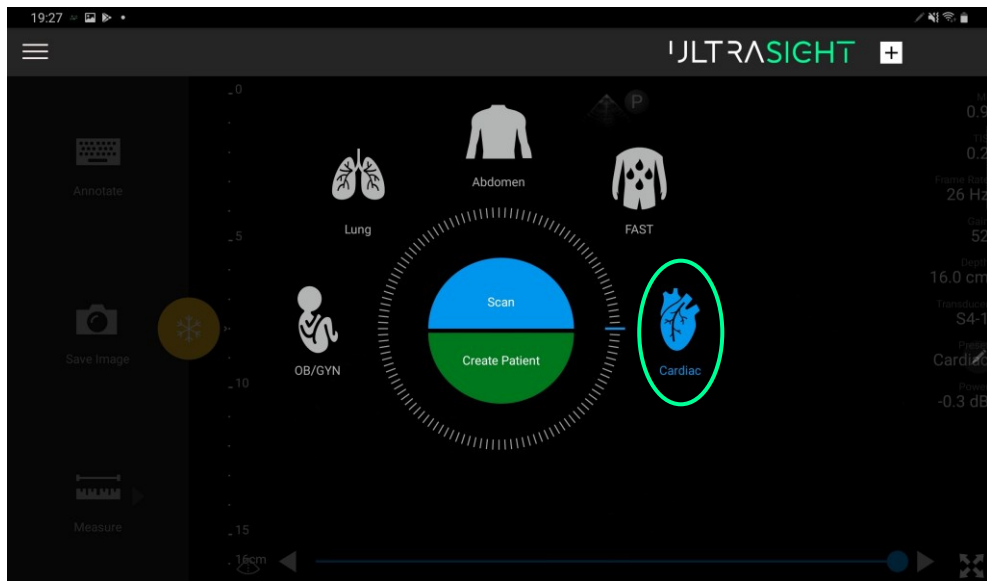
19:27

ULTRASIGHT

Annotate

Save Image

Measure

0

5

10

15

16cm

P

Lung

Abdomen

FAST

OB/GYN

Scan

Create Patient

Cardiac

M
0.9

TI
0.2

Frame Rate
26 Hz

Gain
52

Depth
16.0 cm

Transducer
S4-1

Preset
Cardiac

Power
-0.3 dB